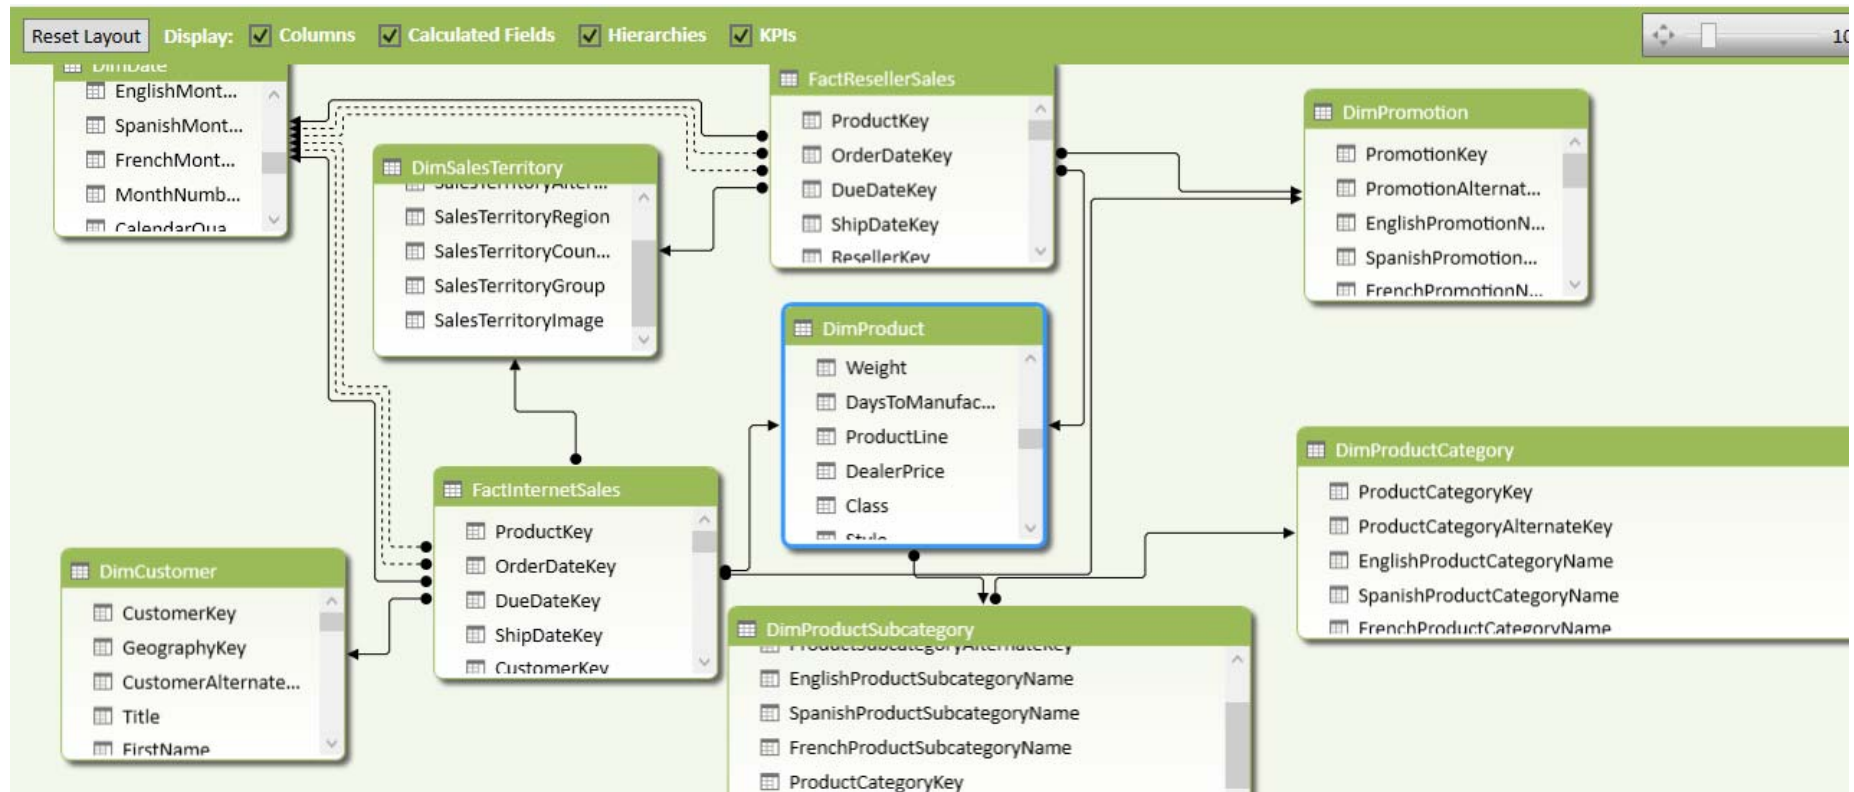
Reset Layout Display: Columns Calculated Fields Hierarchies KPIs

10

DimDate
EnglishMont...
SpanishMont...
FrenchMont...
MonthNumb...
CalendarQua...

FactResellerSales
ProductKey
OrderDateKey
DueDateKey
ShipDateKey
ResellerKey

DimPromotion
PromotionKey
PromotionAlternat...
EnglishPromotionN...
SpanishPromotion...
FrenchPromotionN...

DimSalesTerritory
SalesTerritoryAlter...
SalesTerritoryRegion
SalesTerritoryCoun...
SalesTerritoryGroup
SalesTerritoryImage

DimProduct
Weight
DaysToManufac...
ProductLine
DealerPrice
Class
Style

DimProductCategory
ProductCategoryKey
ProductCategoryAlternateKey
EnglishProductCategoryName
SpanishProductCategoryName
FrenchProductCategoryName

FactInternetSales
ProductKey
OrderDateKey
DueDateKey
ShipDateKey
CustomerKey

DimCustomer
CustomerKey
GeographyKey
CustomerAlternate...
Title
FirstName

DimProductSubcategory
ProductSubcategoryAlternateKey
EnglishProductSubcategoryName
SpanishProductSubcategoryName
FrenchProductSubcategoryName
ProductCategoryKey